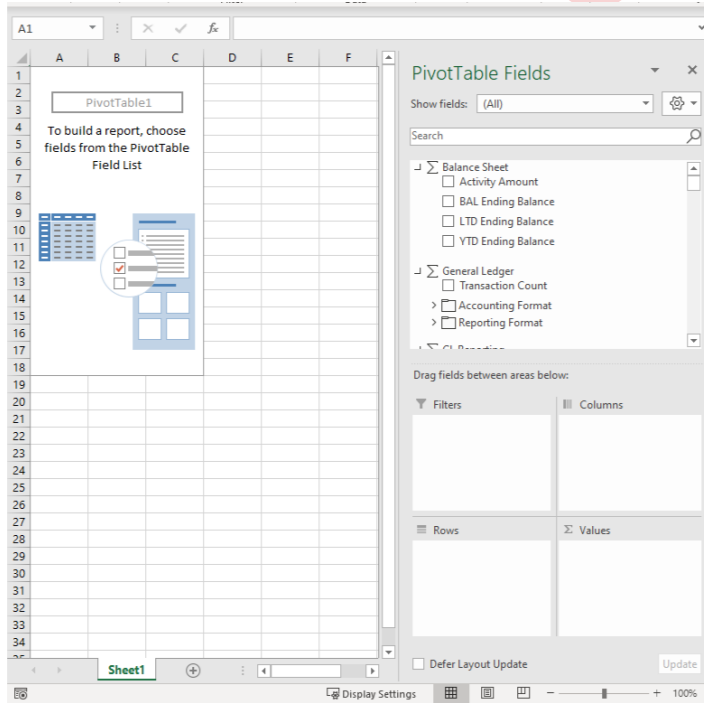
A1

$f_x$

| A | B | C | D | E | F |
|---|---|---|---|---|---|

1
2
3
4
5
6
7
8
9
10
11
12
13
14
15
16
17
18
19
20
21
22
23
24
25
26
27
28
29
30
31
32
33
34

PivotTable1

To build a report, choose fields from the PivotTable Field List

Sheet1

PivotTable Fields

Show fields: (All)

Search

Balance Sheet
Activity Amount
BAL Ending Balance
LTD Ending Balance
YTD Ending Balance

General Ledger
Transaction Count
Accounting Format
Reporting Format

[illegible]

Drag fields between areas below:

Filters

Columns

Rows

Σ Values

Defer Layout Update

Update

Display Settings

100%